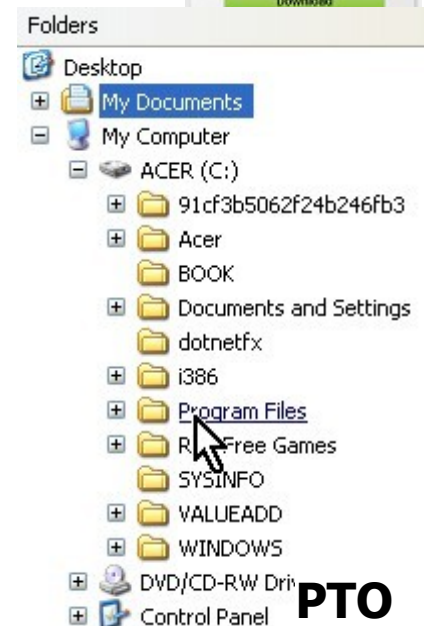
Download

Folders

Desktop

My Documents

My Computer

ACER (C:)

91cf3b5062f24b246fb3

Acer

BOOK

Documents and Settings

dotnetfx

i386

Program Files

R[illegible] Free Games

SYSINFO

VALUEADD

WINDOWS

DVD/CD-RW Dri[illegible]

Control Panel

PTO